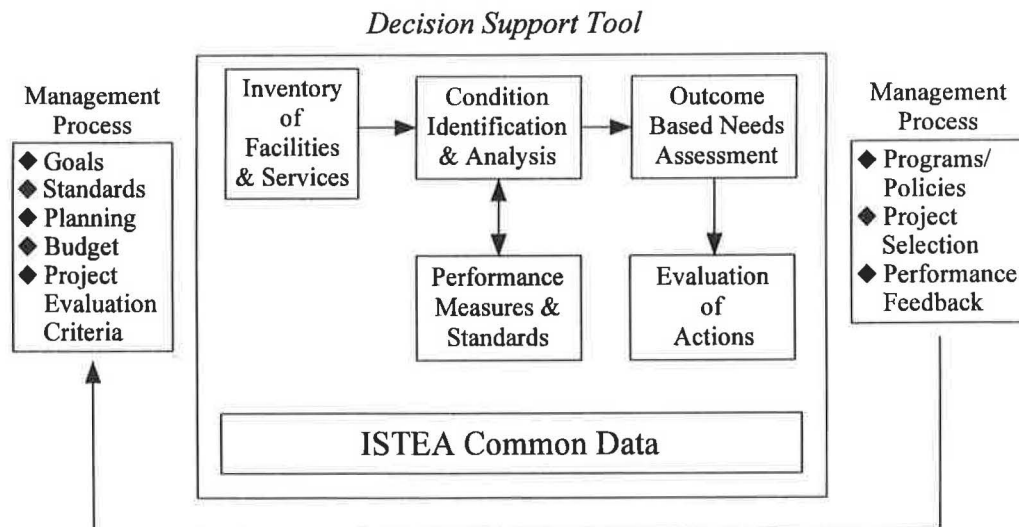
Decision Support Tool

Management Process
◆ Goals
◆ Standards
◆ Planning
◆ Budget
◆ Project Evaluation Criteria

Inventory of Facilities & Services

Condition Identification & Analysis

Outcome Based Needs Assessment

Performance Measures & Standards

Evaluation of Actions

ISTEA Common Data

Management Process
◆ Programs/ Policies
◆ Project Selection
◆ Performance Feedback